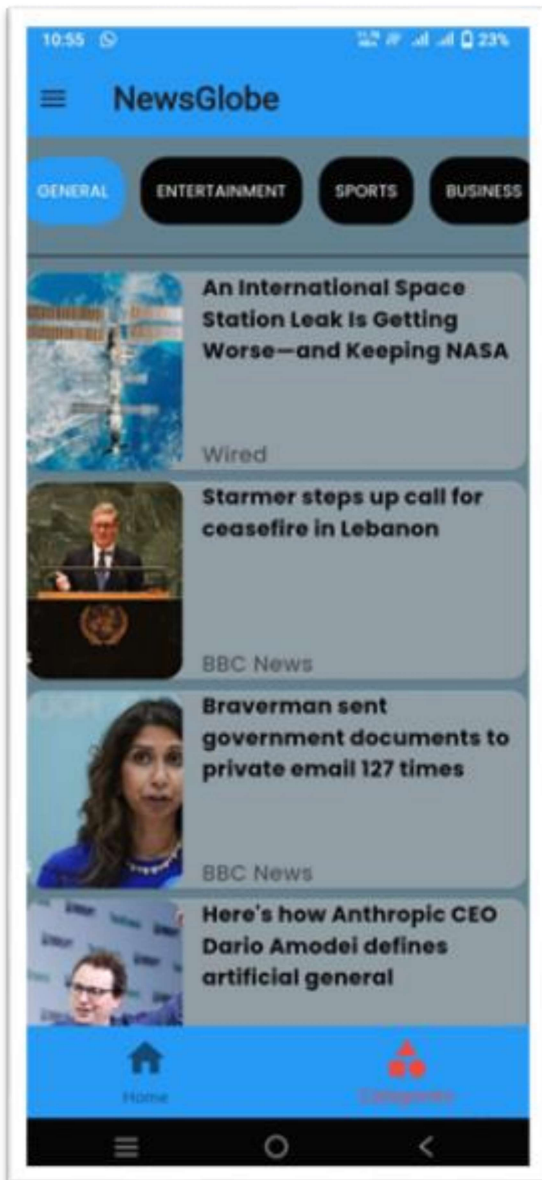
10:55

23%

NewsGlobe

GENERAL

ENTERTAINMENT

SPORTS

BUSINESS

An International Space Station Leak Is Getting Worse—and Keeping NASA

Wired

Starmer steps up call for ceasefire in Lebanon

BBC News

Braverman sent government documents to private email 127 times

BBC News

Here's how Anthropic CEO Dario Amodei defines artificial general

Home

Categories